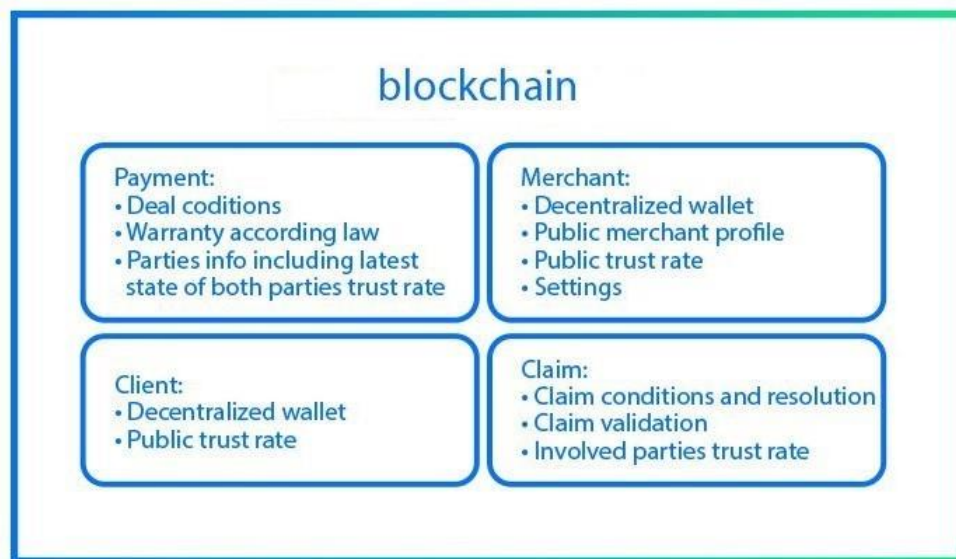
blockchain

Payment:
• Deal coditions
• Warranty according law
• Parties info including latest state of both parties trust rate

Merchant:
• Decentralized wallet
• Public merchant profile
• Public trust rate
• Settings

Client:
• Decentralized wallet
• Public trust rate

Claim:
• Claim conditions and resolution
• Claim validation
• Involved parties trust rate